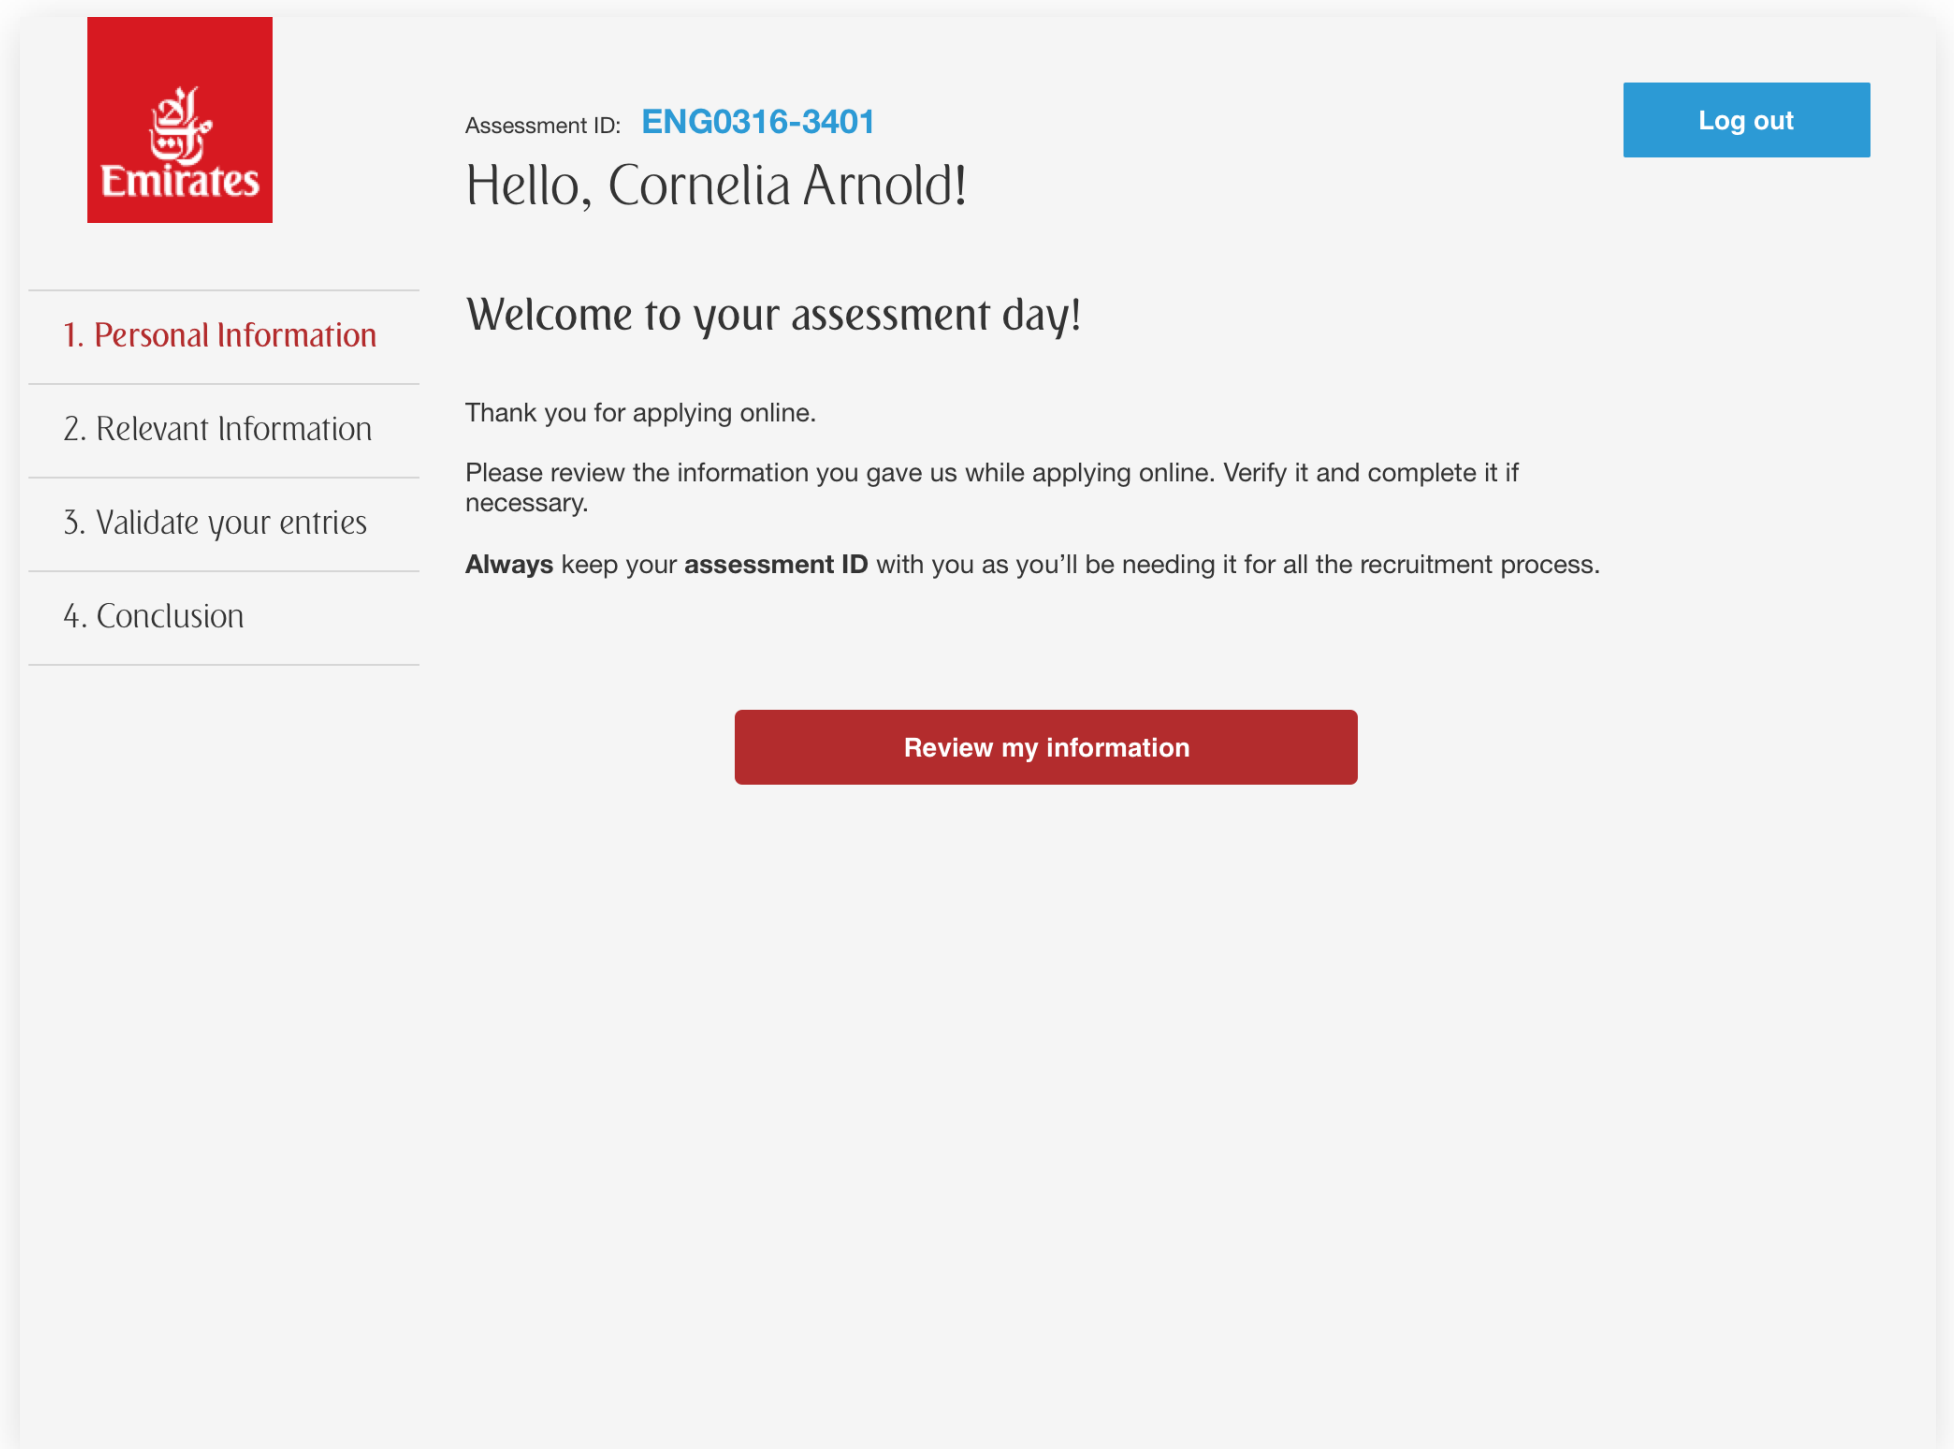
طيران الإمارات
Emirates

Assessment ID: ENG0316-3401

Hello, Cornelia Arnold!

Log out

1. Personal Information

2. Relevant Information

3. Validate your entries

4. Conclusion

Welcome to your assessment day!

Thank you for applying online.

Please review the information you gave us while applying online. Verify it and complete it if necessary.

**Always** keep your **assessment ID** with you as you'll be needing it for all the recruitment process.

Review my information